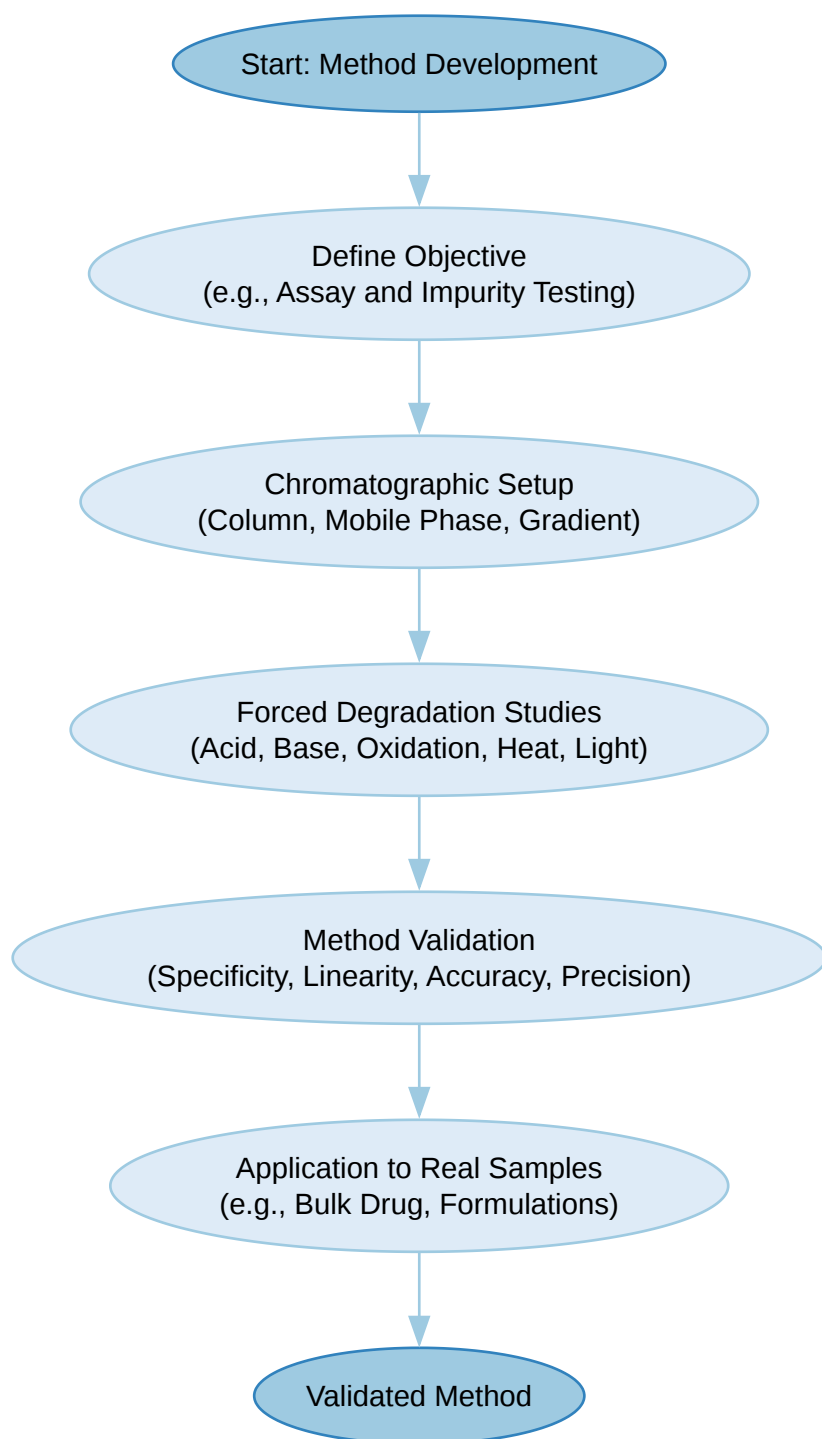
Start: Method Development

Define Objective
(e.g., Assay and Impurity Testing)

Chromatographic Setup
(Column, Mobile Phase, Gradient)

Forced Degradation Studies
(Acid, Base, Oxidation, Heat, Light)

Method Validation
(Specificity, Linearity, Accuracy, Precision)

Application to Real Samples
(e.g., Bulk Drug, Formulations)

Validated Method